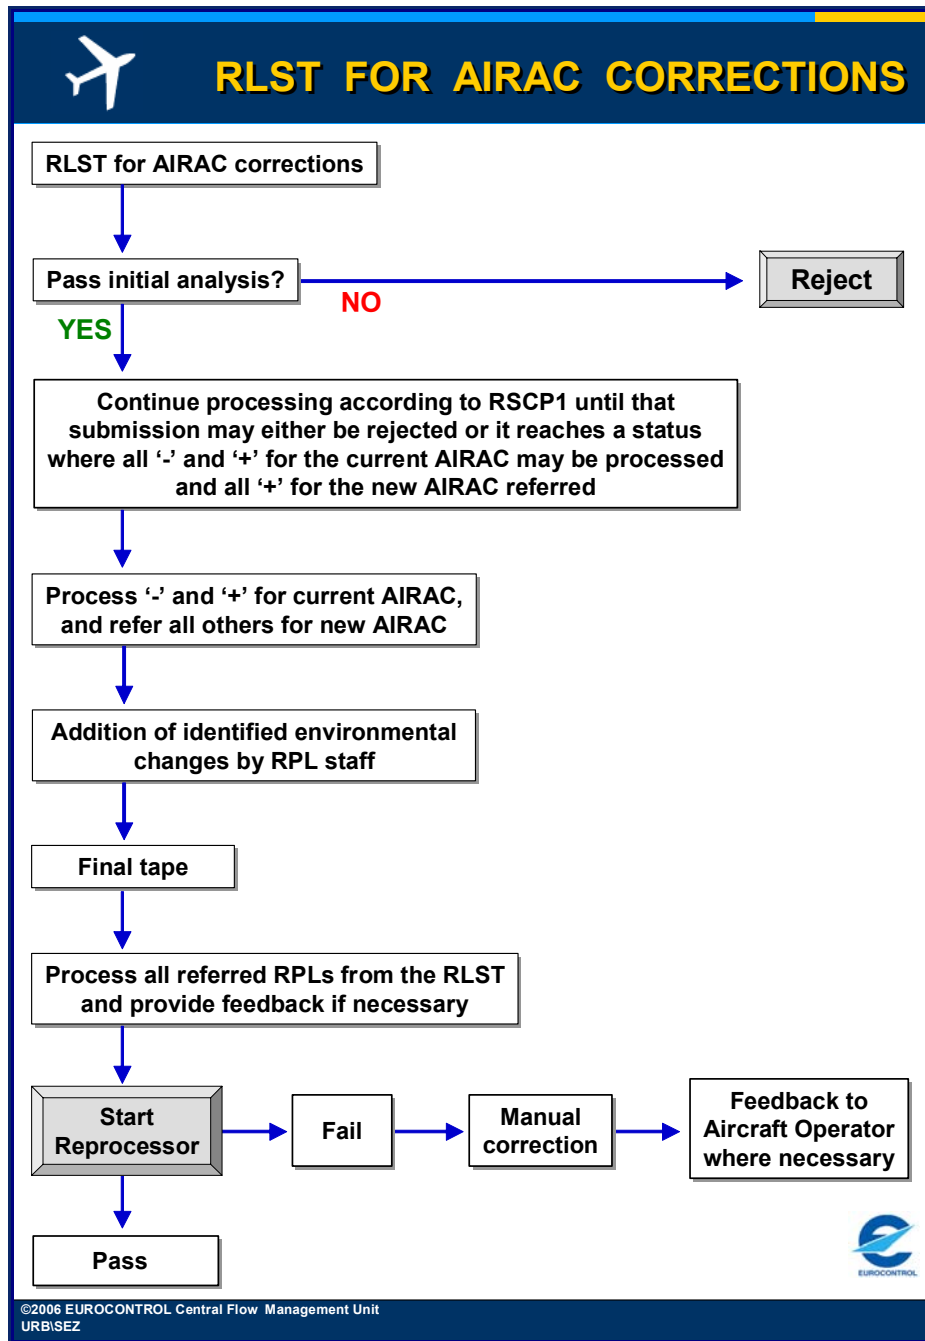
RLST FOR AIRAC CORRECTIONS

RLST for AIRAC corrections

Pass initial analysis?

NO

Reject

YES

Continue processing according to RSCP1 until that submission may either be rejected or it reaches a status where all ‘-’ and ‘+’ for the current AIRAC may be processed and all ‘+’ for the new AIRAC referred

Process ‘-’ and ‘+’ for current AIRAC, and refer all others for new AIRAC

Addition of identified environmental changes by RPL staff

Final tape

Process all referred RPLs from the RLST and provide feedback if necessary

Start Reprocessor

Fail

Manual correction

Feedback to Aircraft Operator where necessary

Pass

EUROCONTROL

©2006 EUROCONTROL Central Flow Management Unit
URB\SEZ